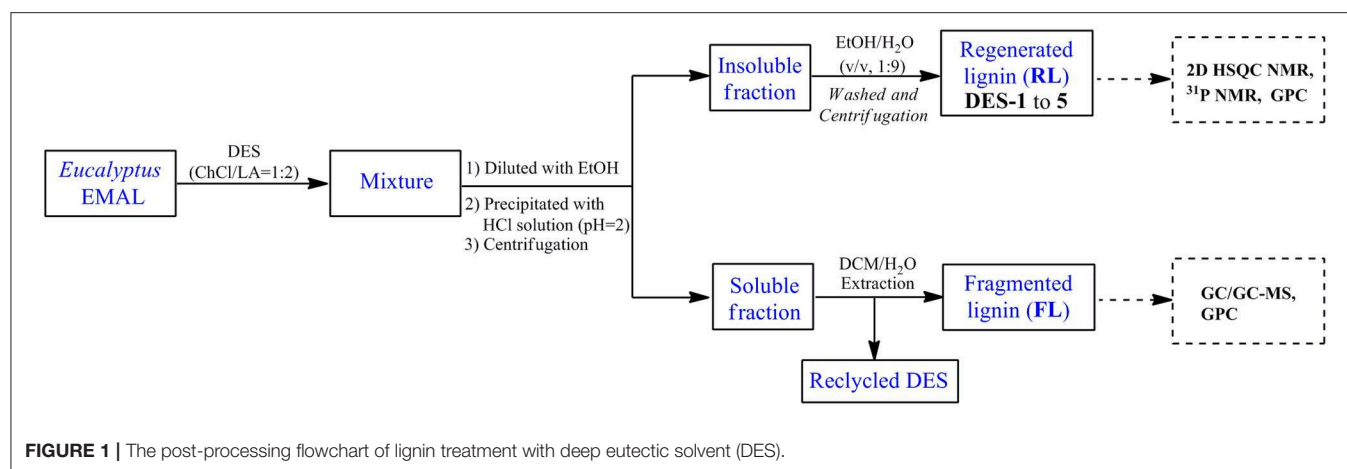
Eucalyptus EMAL

DES (ChCl/LA=1:2)

Mixture

1) Diluted with EtOH
2) Precipitated with HCl solution (pH=2)
3) Centrifugation

Insoluble fraction

EtOH/$H_2O$ (v/v, 1:9)
Washed and Centrifugation

Regenerated lignin (RL) DES-1 to 5

2D HSQC NMR, $^{31}$P NMR, GPC

Soluble fraction

DCM/$H_2O$ Extraction

Fragmented lignin (FL)

GC/GC-MS, GPC

Reclycled DES

FIGURE 1 | The post-processing flowchart of lignin treatment with deep eutectic solvent (DES).